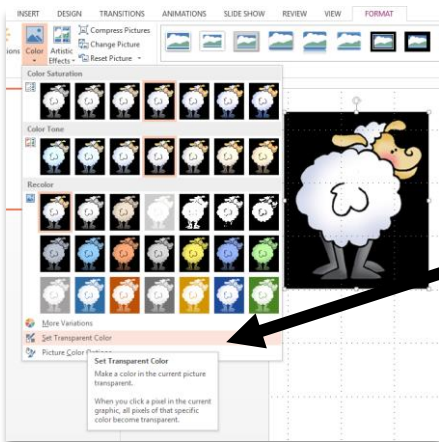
INSERT DESIGN TRANSITIONS ANIMATIONS SLIDE SHOW REVIEW VIEW FORMAT

ions Color Artistic Effects Compress Pictures Change Picture Reset Picture

Color Saturation

Color Tone

Recolor

More Variations

Set Transparent Color

Picture Color Options

Set Transparent Color

Make a color in the current picture transparent.

When you click a pixel in the current graphic, all pixels of that specific color become transparent.